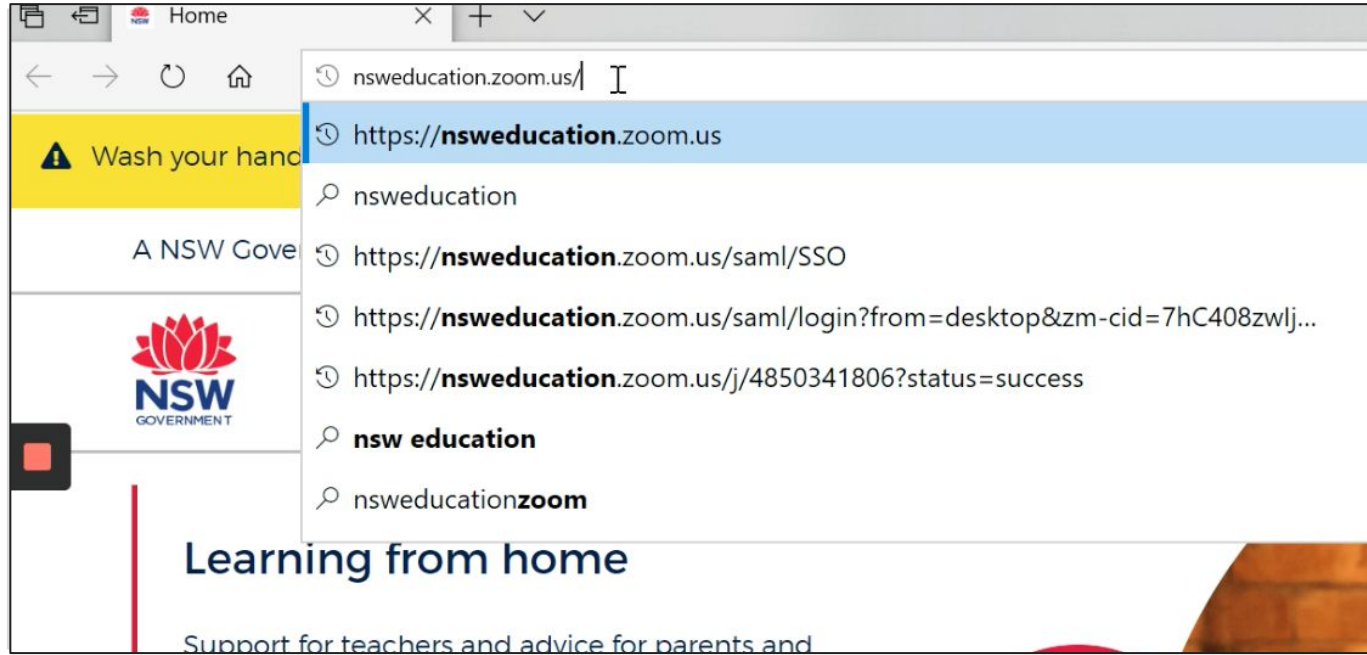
Home

nsweducation.zoom.us/

https://**nsweducation**.zoom.us

nsweducation

https://**nsweducation**.zoom.us/saml/SSO

https://**nsweducation**.zoom.us/saml/login?from=desktop&zm-cid=7hC408zwlj...

https://**nsweducation**.zoom.us/j/4850341806?status=success

**nsw education**

nsweducation**zoom**

Wash your hanc

A NSW Gove

NSW
GOVERNMENT

Learning from home

Support for teachers and advice for parents and